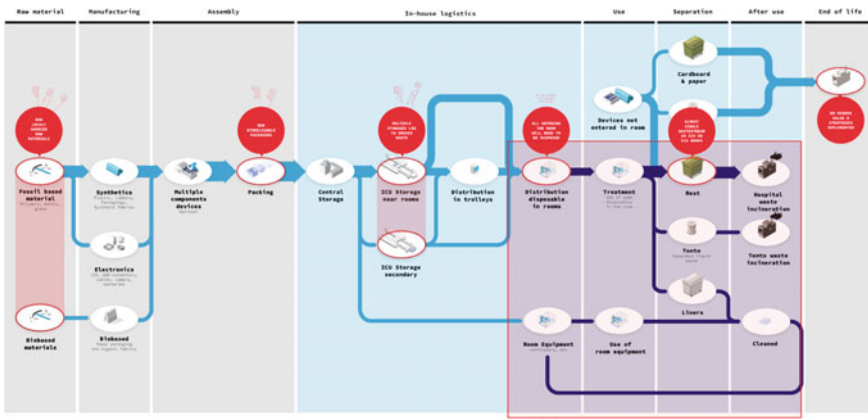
Raw material
Manufacturing
Assembly
In-house logistics
Use
Separation
After use
End of life

Fossil based material
Biobased materials
Synthetics
Electronics
Biobased
Multiple components devices
Packing
Central Storage
ICU Storage near rooms
ICU Storage secondary
Distribution in trolleys
Distribution disposable in rooms
Devices not entered in room
Treatment
Room Equipment
Use of room equipment
Cardboard & paper
Rest
Tonto
Liners
Hospital waste incineration
Tonto waste incineration
Cleaned